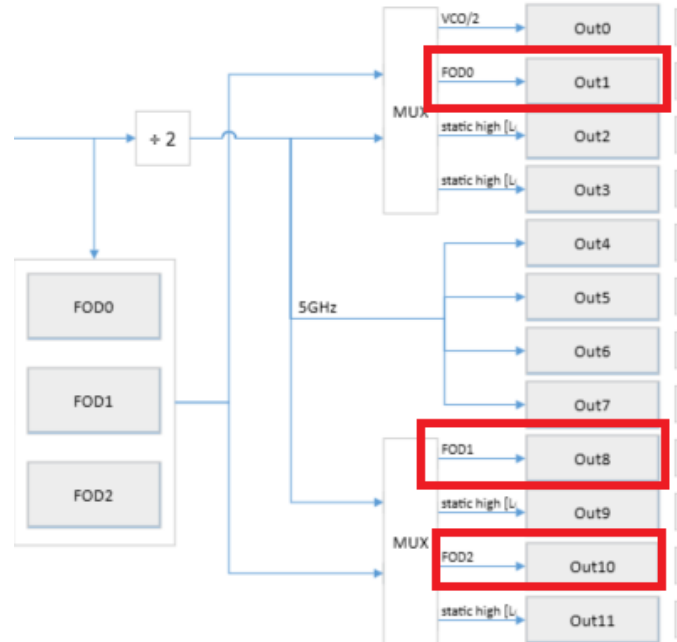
÷ 2

FOD0

FOD1

FOD2

MUX

VCO/2

FOD0

static high [L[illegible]

static high [L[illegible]

Out0

Out1

Out2

Out3

5GHz

Out4

Out5

Out6

Out7

MUX

FOD1

static high [L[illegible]

FOD2

static high [L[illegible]

Out8

Out9

Out10

Out11